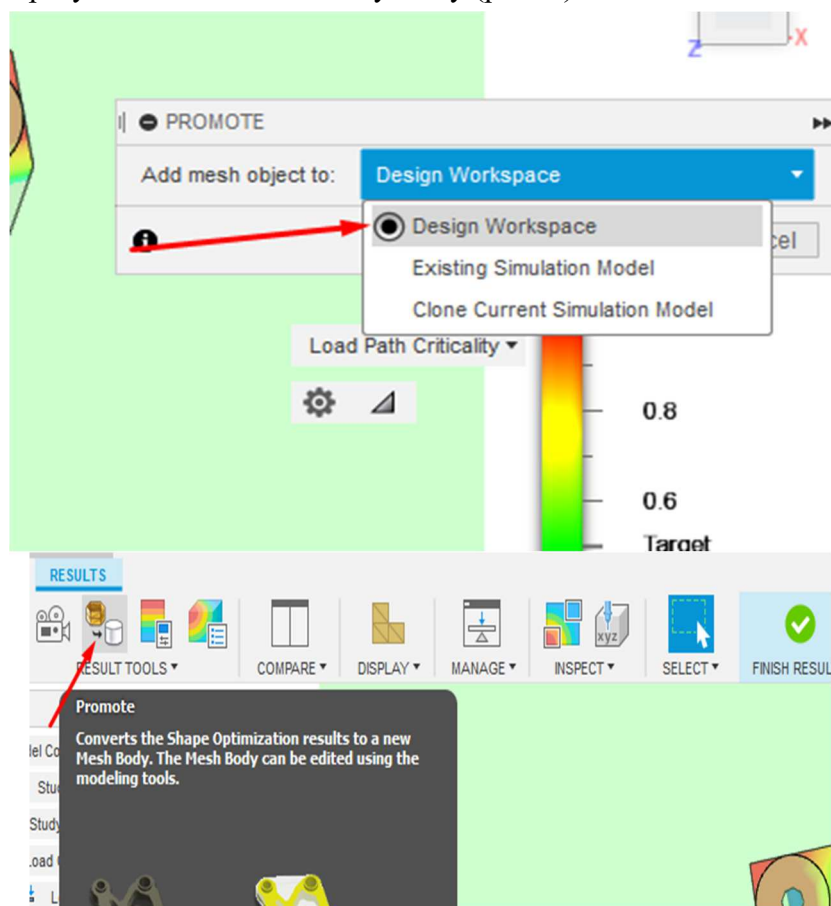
PROMOTE

Add mesh object to: Design Workspace

Design Workspace

Existing Simulation Model

Clone Current Simulation Model

cel

Load Path Criticality

0.8

0.6

Target

RESULTS

RESULT TOOLS

COMPARE

DISPLAY

MANAGE

INSPECT

SELECT

FINISH RESUL

xyz

Promote

Converts the Shape Optimization results to a new Mesh Body. The Mesh Body can be edited using the modeling tools.

lel Co

Stu

Study

oad